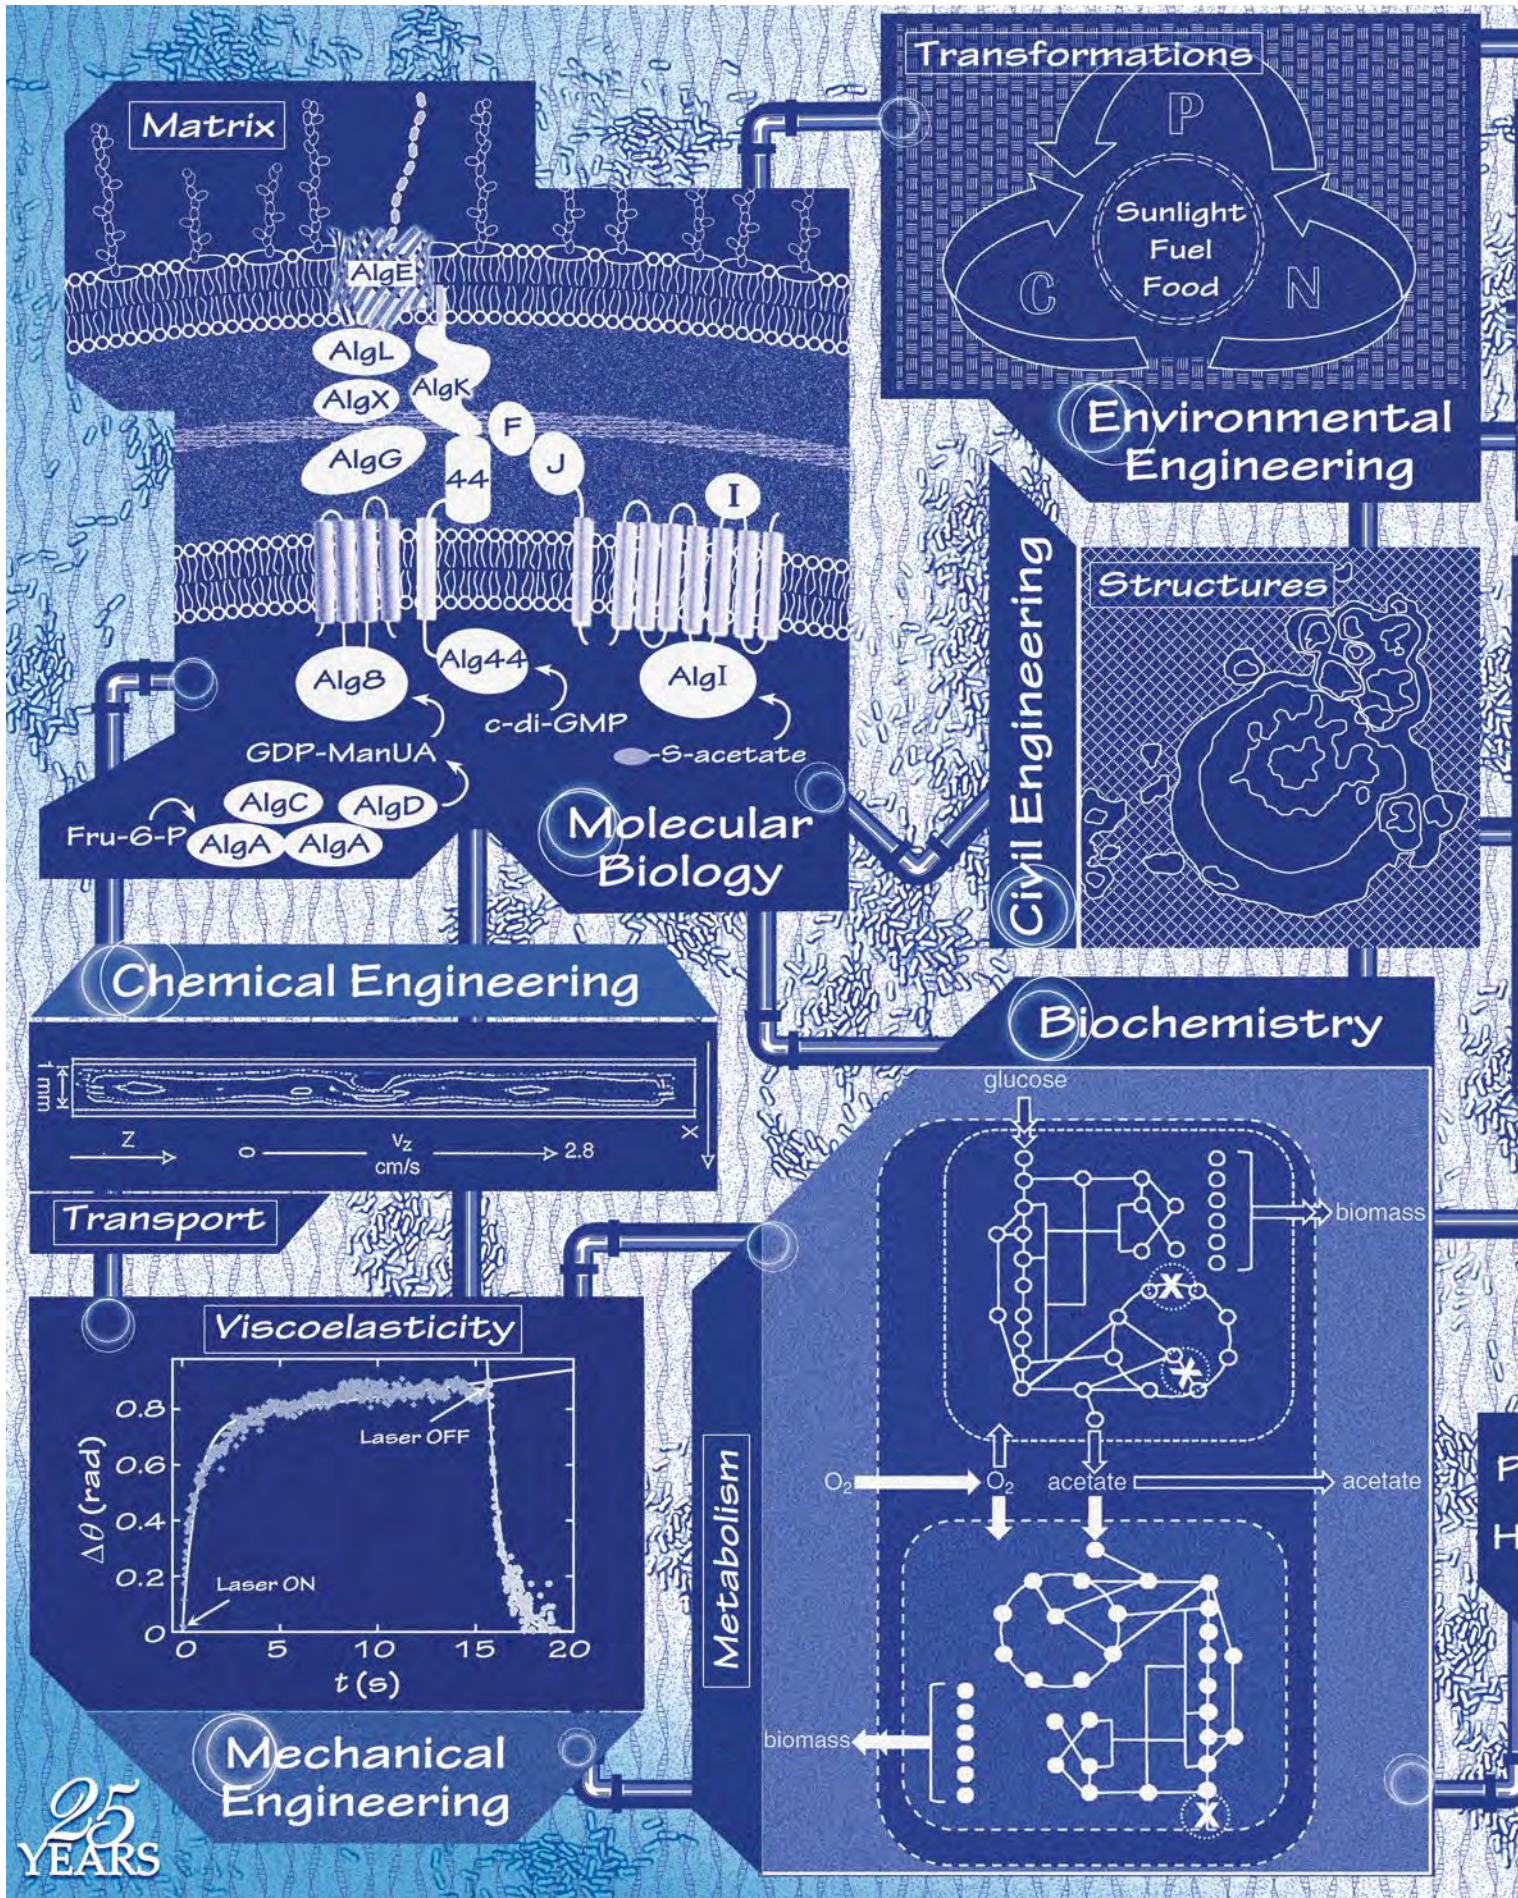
Matrix

AlgE
AlgL
AlgX
AlgK
AlgG
F
J
44
I
Alg8
Alg44
AlgI
c-di-GMP
GDP-ManUA
S-acetate
AlgC
AlgD
Fru-6-P
AlgA
AlgA

Molecular Biology

Transformations

P
Sunlight
Fuel
Food
C
N

Environmental Engineering

Civil Engineering

Structures

Chemical Engineering

1 mm
z
0
$v_z$
cm/s
2.8
x

Transport

Biochemistry

glucose
biomass
$O_2$
$O_2$
acetate
acetate
biomass

Metabolism

Viscoelasticity

0.8
0.6
0.4
0.2
0
$\Delta\theta$ (rad)
Laser OFF
Laser ON
0
5
10
15
20
$t$ (s)

Mechanical Engineering

25 YEARS

P
H